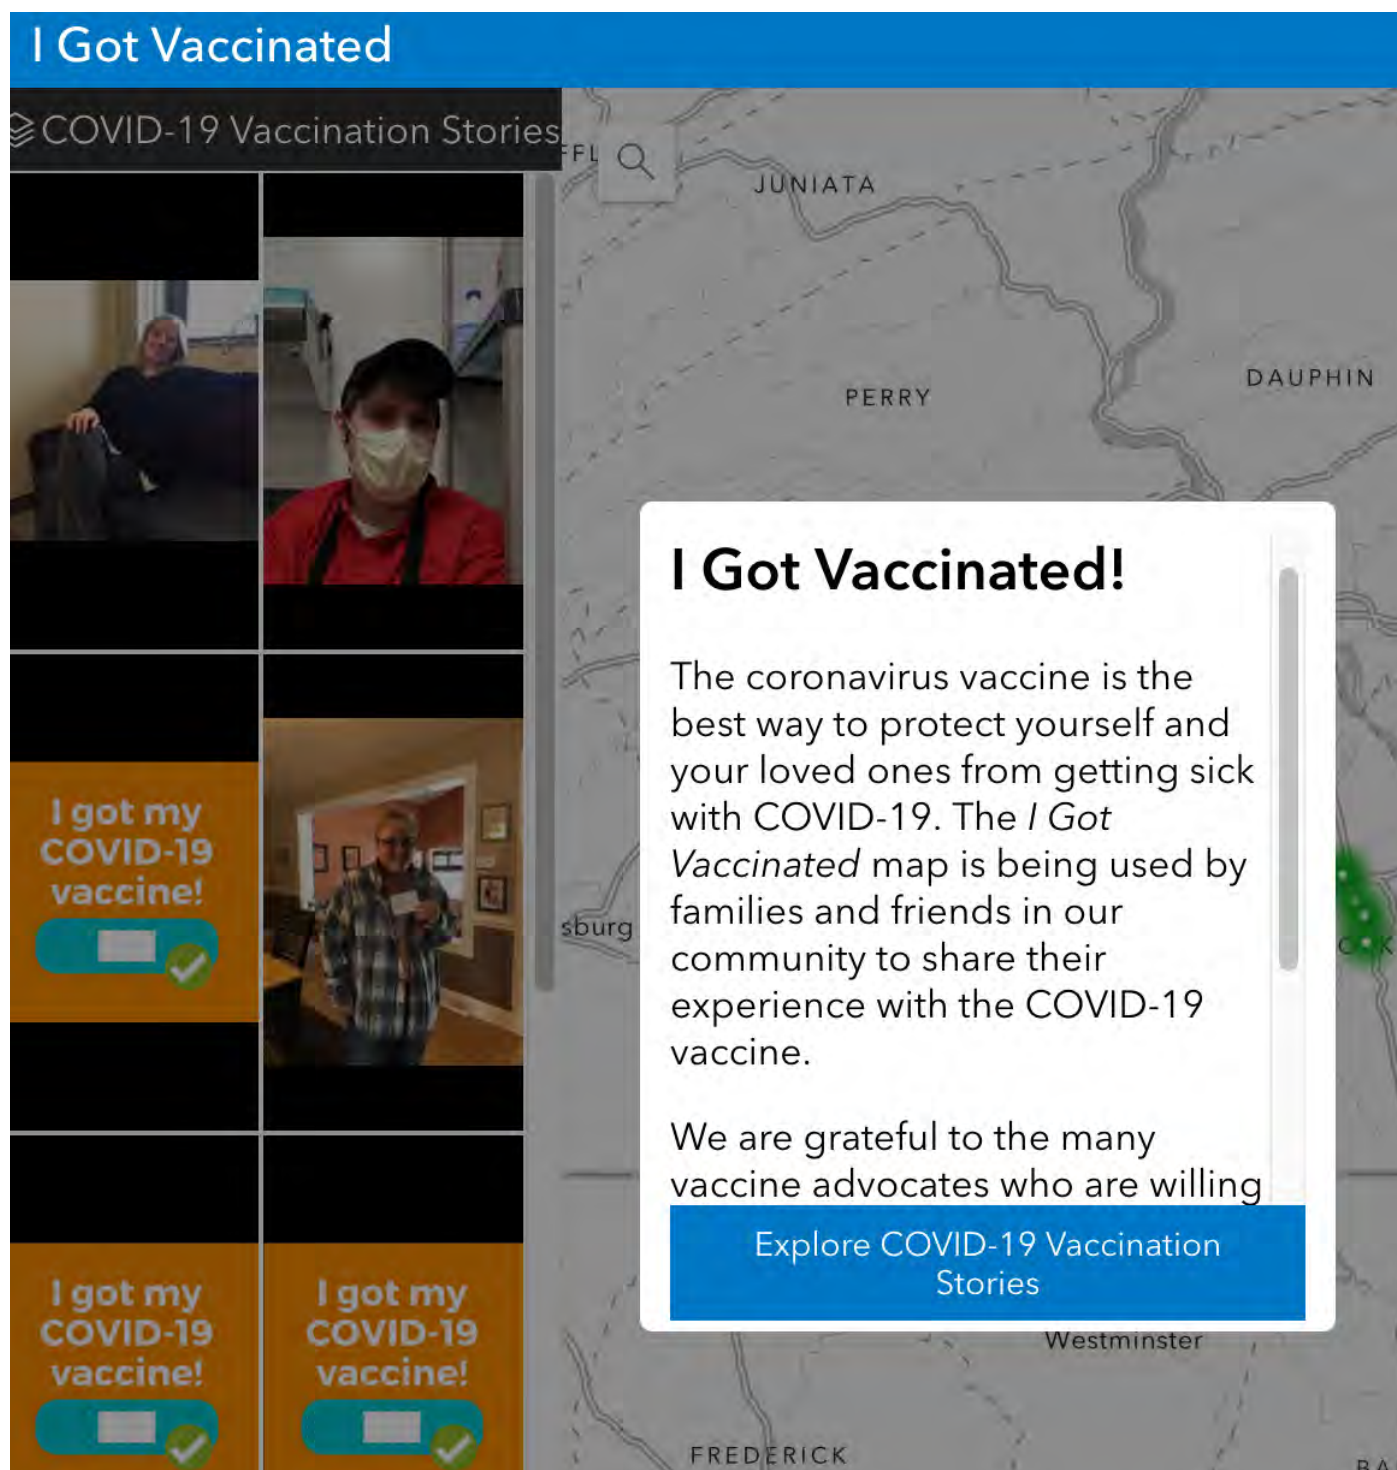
I Got Vaccinated

COVID-19 Vaccination Stories

I got my COVID-19 vaccine!

I got my COVID-19 vaccine!

I got my COVID-19 vaccine!

FFL

JUNIATA

PERRY

DAUPHIN

sburg

Westminster

FREDERICK

I Got Vaccinated!

The coronavirus vaccine is the best way to protect yourself and your loved ones from getting sick with COVID-19. The *I Got Vaccinated* map is being used by families and friends in our community to share their experience with the COVID-19 vaccine.

We are grateful to the many vaccine advocates who are willing

Explore COVID-19 Vaccination Stories